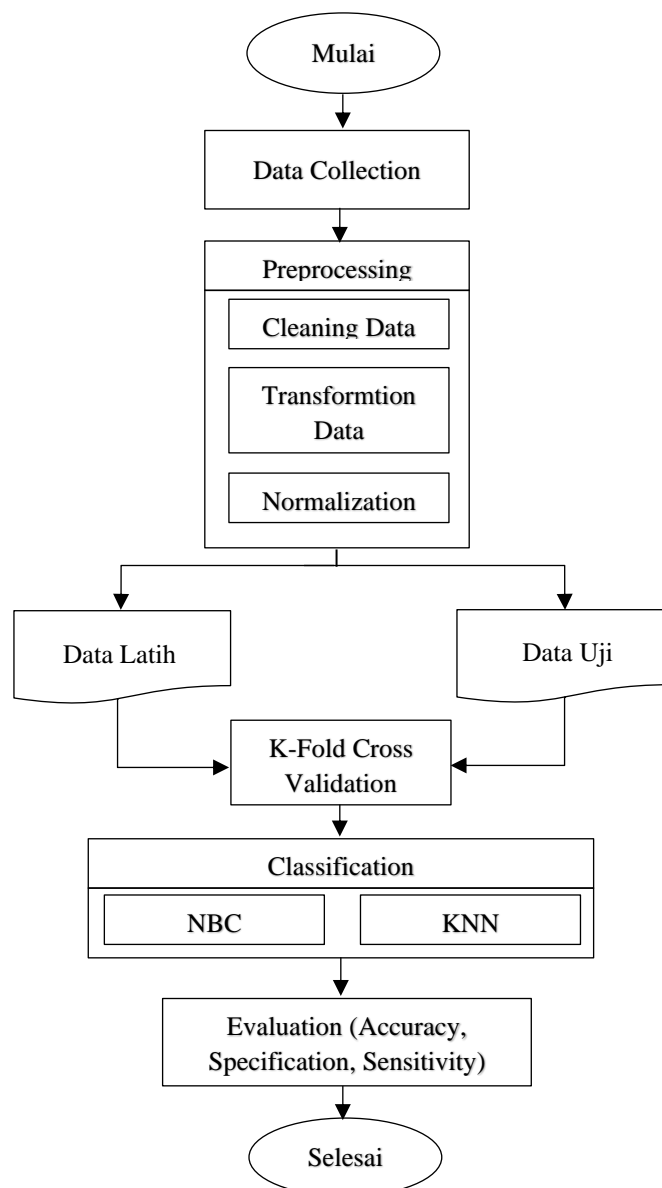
Mulai

Data Collection

Preprocessing

Cleaning Data

Transformtion Data

Normalization

Data Latih

Data Uji

K-Fold Cross Validation

Classification

NBC

KNN

Evaluation (Accuracy, Specification, Sensitivity)

Selesai